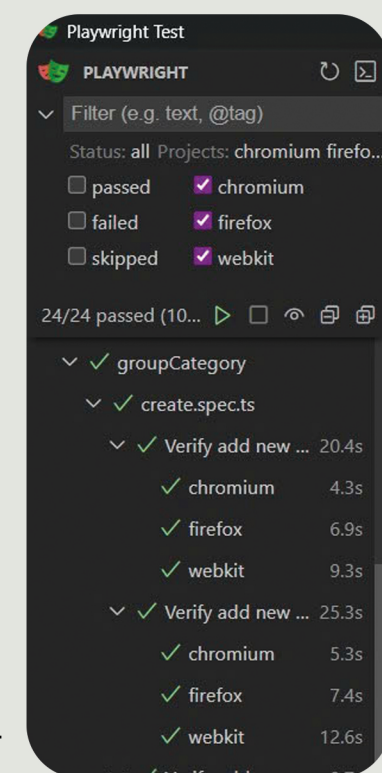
Playwright Test

PLAYWRIGHT

Filter (e.g. text, @tag)

Status: all Projects: chromium firefo...

passed
failed
skipped

chromium
firefox
webkit

24/24 passed (10...

groupCategory

create.spec.ts

Verify add new ... 20.4s

chromium 4.3s

firefox 6.9s

webkit 9.3s

Verify add new ... 25.3s

chromium 5.3s

firefox 7.4s

webkit 12.6s

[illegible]